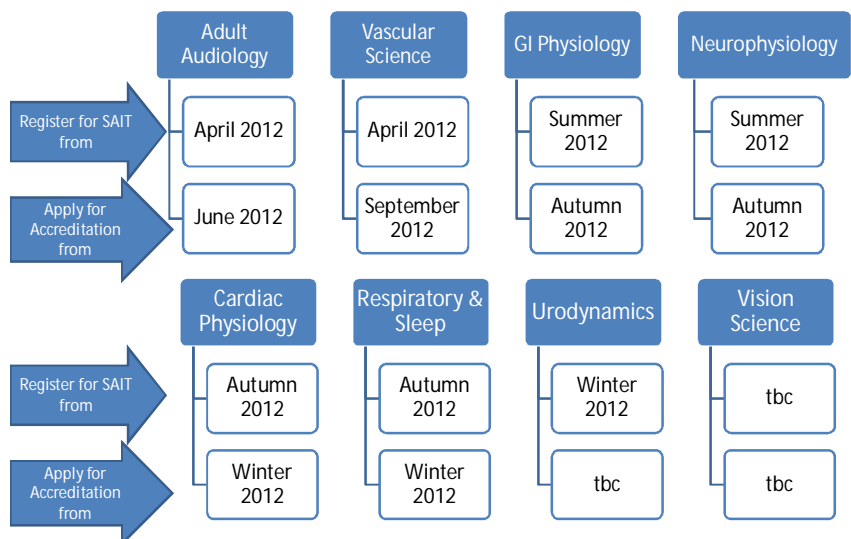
Adult Audiology

Vascular Science

GI Physiology

Neurophysiology

Register for SAIT from

April 2012

April 2012

Summer 2012

Summer 2012

Apply for Accreditation from

June 2012

September 2012

Autumn 2012

Autumn 2012

Cardiac Physiology

Respiratory & Sleep

Urodynamics

Vision Science

Register for SAIT from

Autumn 2012

Autumn 2012

Winter 2012

tbc

Apply for Accreditation from

Winter 2012

Winter 2012

tbc

tbc